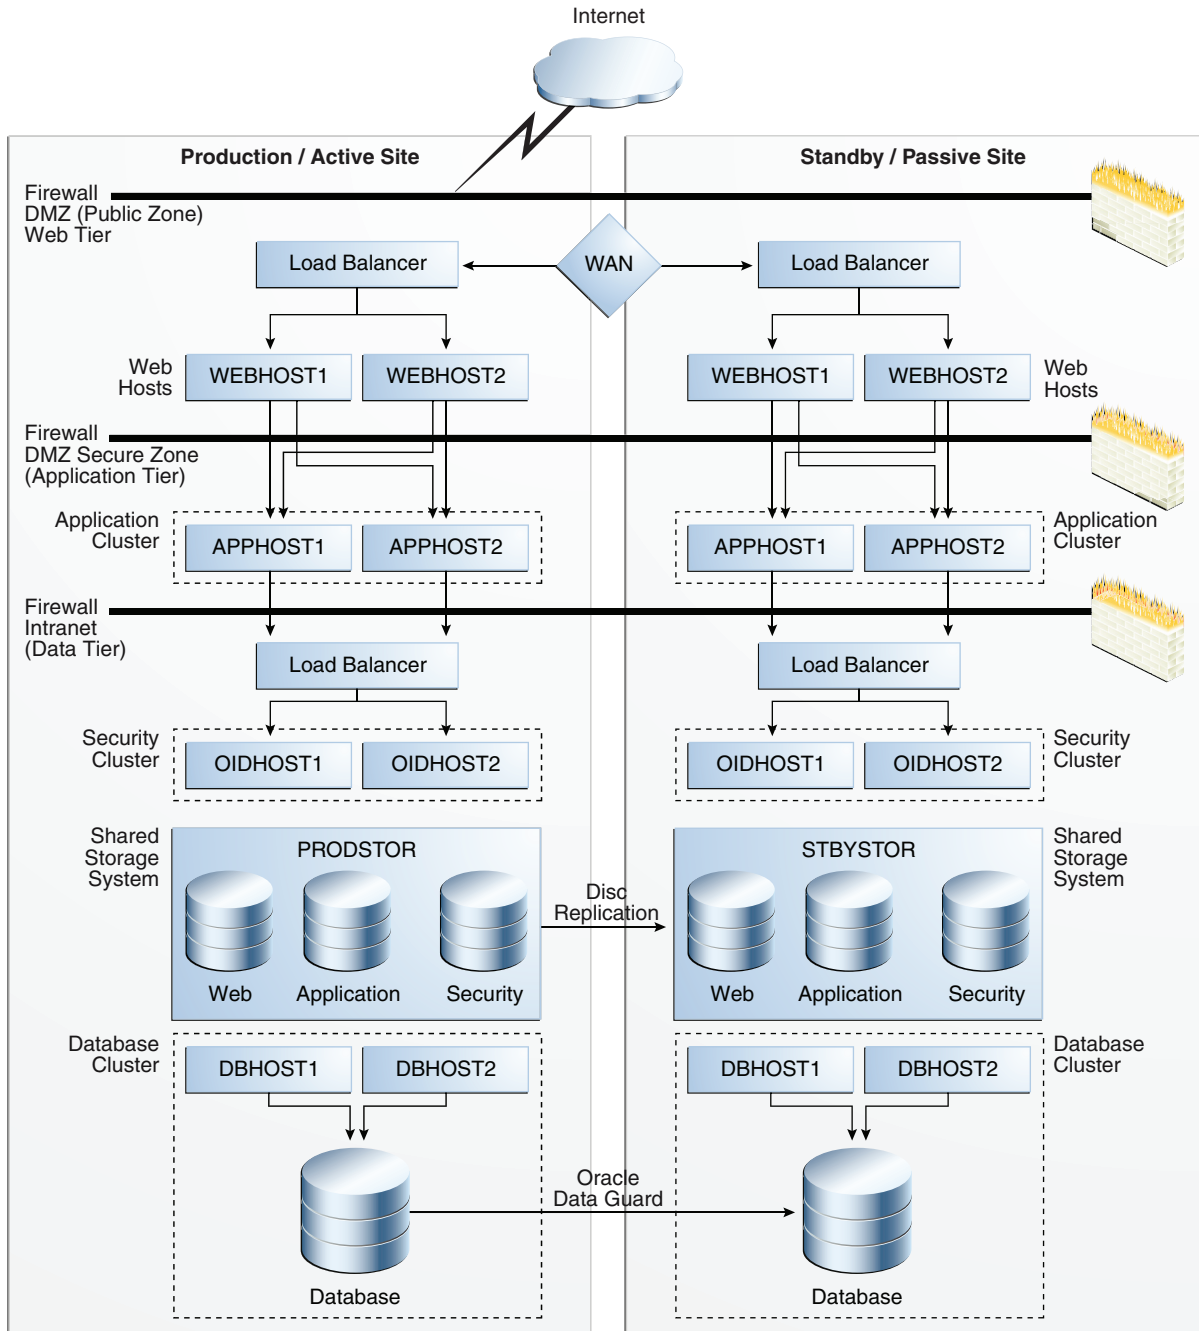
Internet

Production / Active Site

Standby / Passive Site

Firewall
DMZ (Public Zone)
Web Tier

Load Balancer

WAN

Load Balancer

Web Hosts

WEBHOST1

WEBHOST2

WEBHOST1

WEBHOST2

Web Hosts

Firewall
DMZ Secure Zone
(Application Tier)

Application Cluster

APPHOST1

APPHOST2

APPHOST1

APPHOST2

Application Cluster

Firewall
Intranet
(Data Tier)

Load Balancer

Load Balancer

Security Cluster

OIDHOST1

OIDHOST2

OIDHOST1

OIDHOST2

Security Cluster

Shared Storage System

PRODSTOR

Web

Application

Security

Disc Replication

STBYSTOR

Web

Application

Security

Shared Storage System

Database Cluster

DBHOST1

DBHOST2

DBHOST1

DBHOST2

Database Cluster

Database

Oracle Data Guard

Database